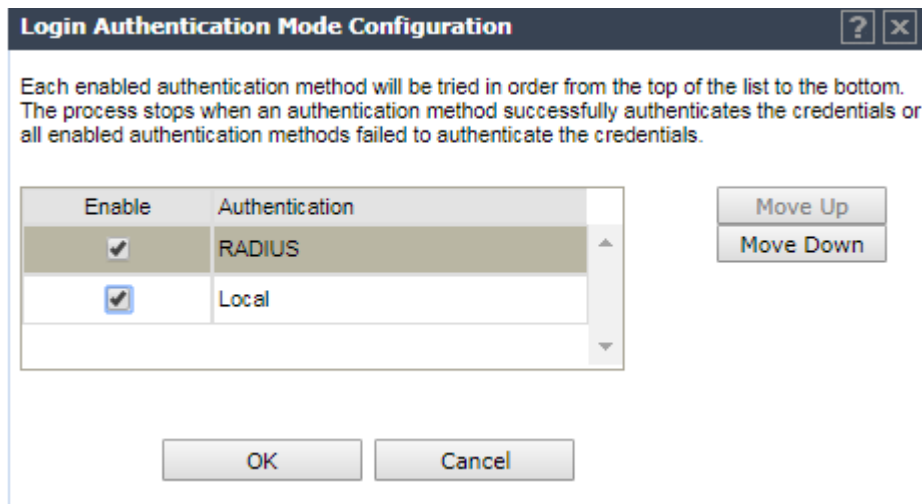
Login Authentication Mode Configuration

?

Each enabled authentication method will be tried in order from the top of the list to the bottom. The process stops when an authentication method successfully authenticates the credentials or all enabled authentication methods failed to authenticate the credentials.

| Enable | Authentication |
|---|---|
| ✔ | RADIUS |
| ✔ | Local |

Move Up
Move Down

OK
Cancel